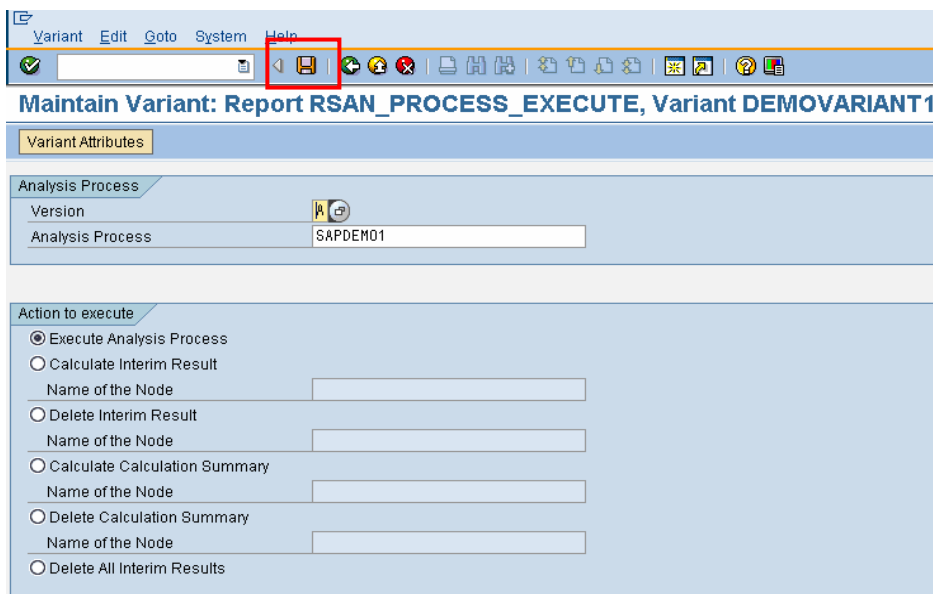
Variant Edit Goto System Help

Maintain Variant: Report RSAN_PROCESS_EXECUTE, Variant DEMOVARIANT1

Variant Attributes

Analysis Process

Version A

Analysis Process SAPDEMO1

Action to execute

Execute Analysis Process

Calculate Interim Result

Name of the Node

Delete Interim Result

Name of the Node

Calculate Calculation Summary

Name of the Node

Delete Calculation Summary

Name of the Node

Delete All Interim Results